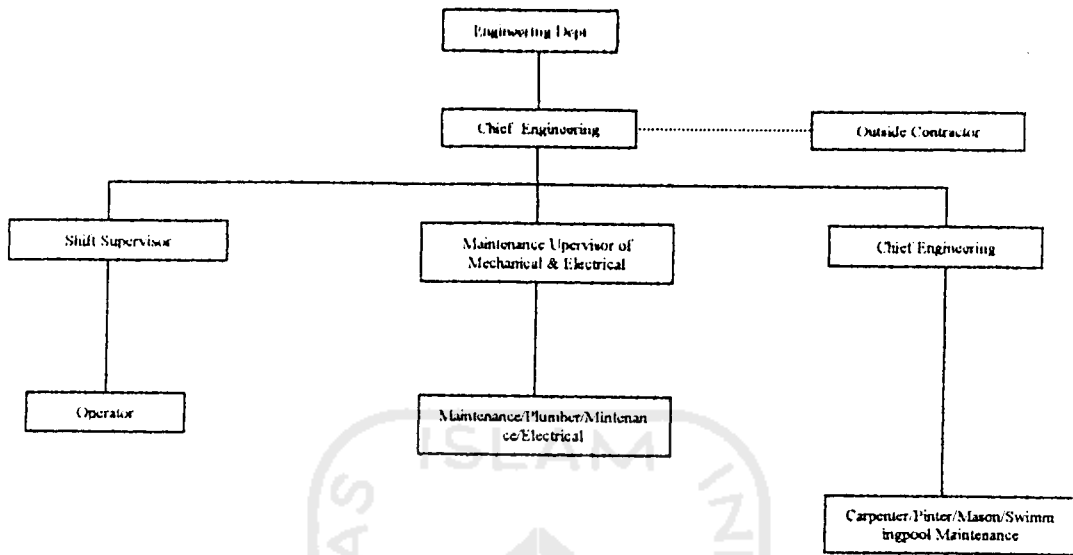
Engineering Dept

Chief Engineering

Outside Contractor

Shift Supervisor

Maintenance Upervisor of Mechanical & Electrical

Chief Engineering

Operator

Maintenance/Plumber/Mintenance/Electrical

Carpenter/Pinter/Mason/Swimmingpool Maintenance

ISLAM